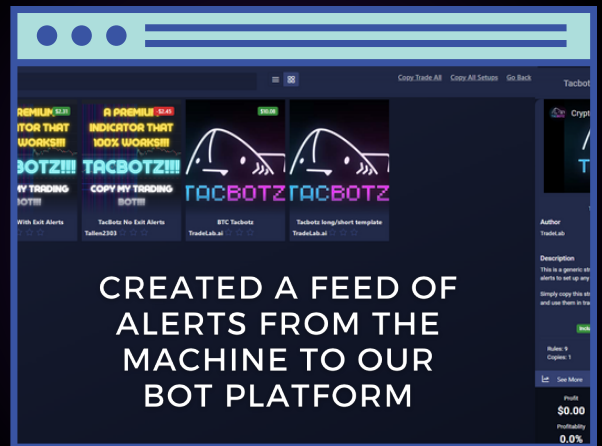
Copy Trade All Copy All Setups Go Back

Tacbo

$2.31
PREMIU
ATOR THAT
WORKS!!!
BOTZ!!!
MY TRADING
BOT!!!
With Exit Alerts

$2.45
A PREMIUM
INDICATOR THAT
100% WORKS!!!
TACBOTZ!!!
COPY MY TRADING
BOT!!!
TacBotz No Exit Alerts
Tallon2303

$10.00
TACBOTZ
BTC Tacbotz
TradeLab.ai

TACBOTZ
Tacbotz long/short template
TradeLab.ai

Crypt

Author
TradeLab

Description
This is a generic str
alerts to set up any

Simply copy this str
and use them in tra

Rules: 9
Copies: 1

See More

Profit
$0.00
Profitability
0.0%

CREATED A FEED OF ALERTS FROM THE MACHINE TO OUR BOT PLATFORM